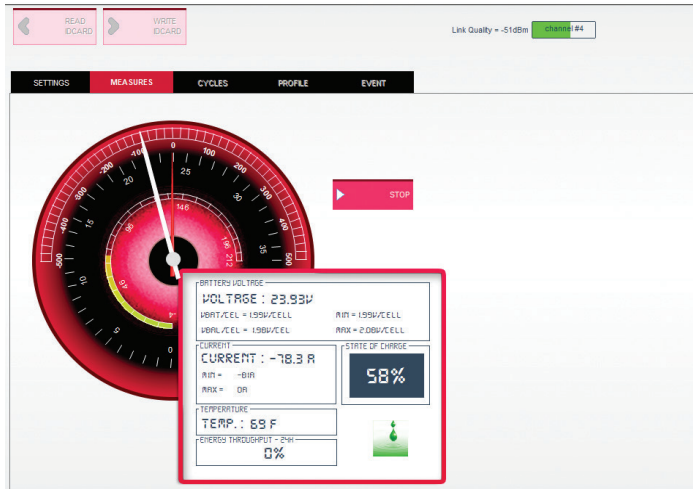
READ IDCARD

WRITE IDCARD

Link Quality = -51dBm channel #4

SETTINGS
MEASURES
CYCLES
PROFILE
EVENT

-500 -400 -300 -200 -100 0 100 200 300 400 500

15 20 25 30 35

146

96 196

46 212

STOP

BATTERY VOLTAGE
VOLTAGE : 23.93V
VBAT/CEL = 1.99V/CELL
MIN = 1.99V/CELL
VBAL/CEL = 1.98V/CELL
MAX = 2.08V/CELL

CURRENT
CURRENT : -78.3 A
MIN = -81A
MAX = 0A

STATE OF CHARGE
58%

TEMPERATURE
TEMP. : 69 F

ENERGY THROUGHPUT - 24H
0%